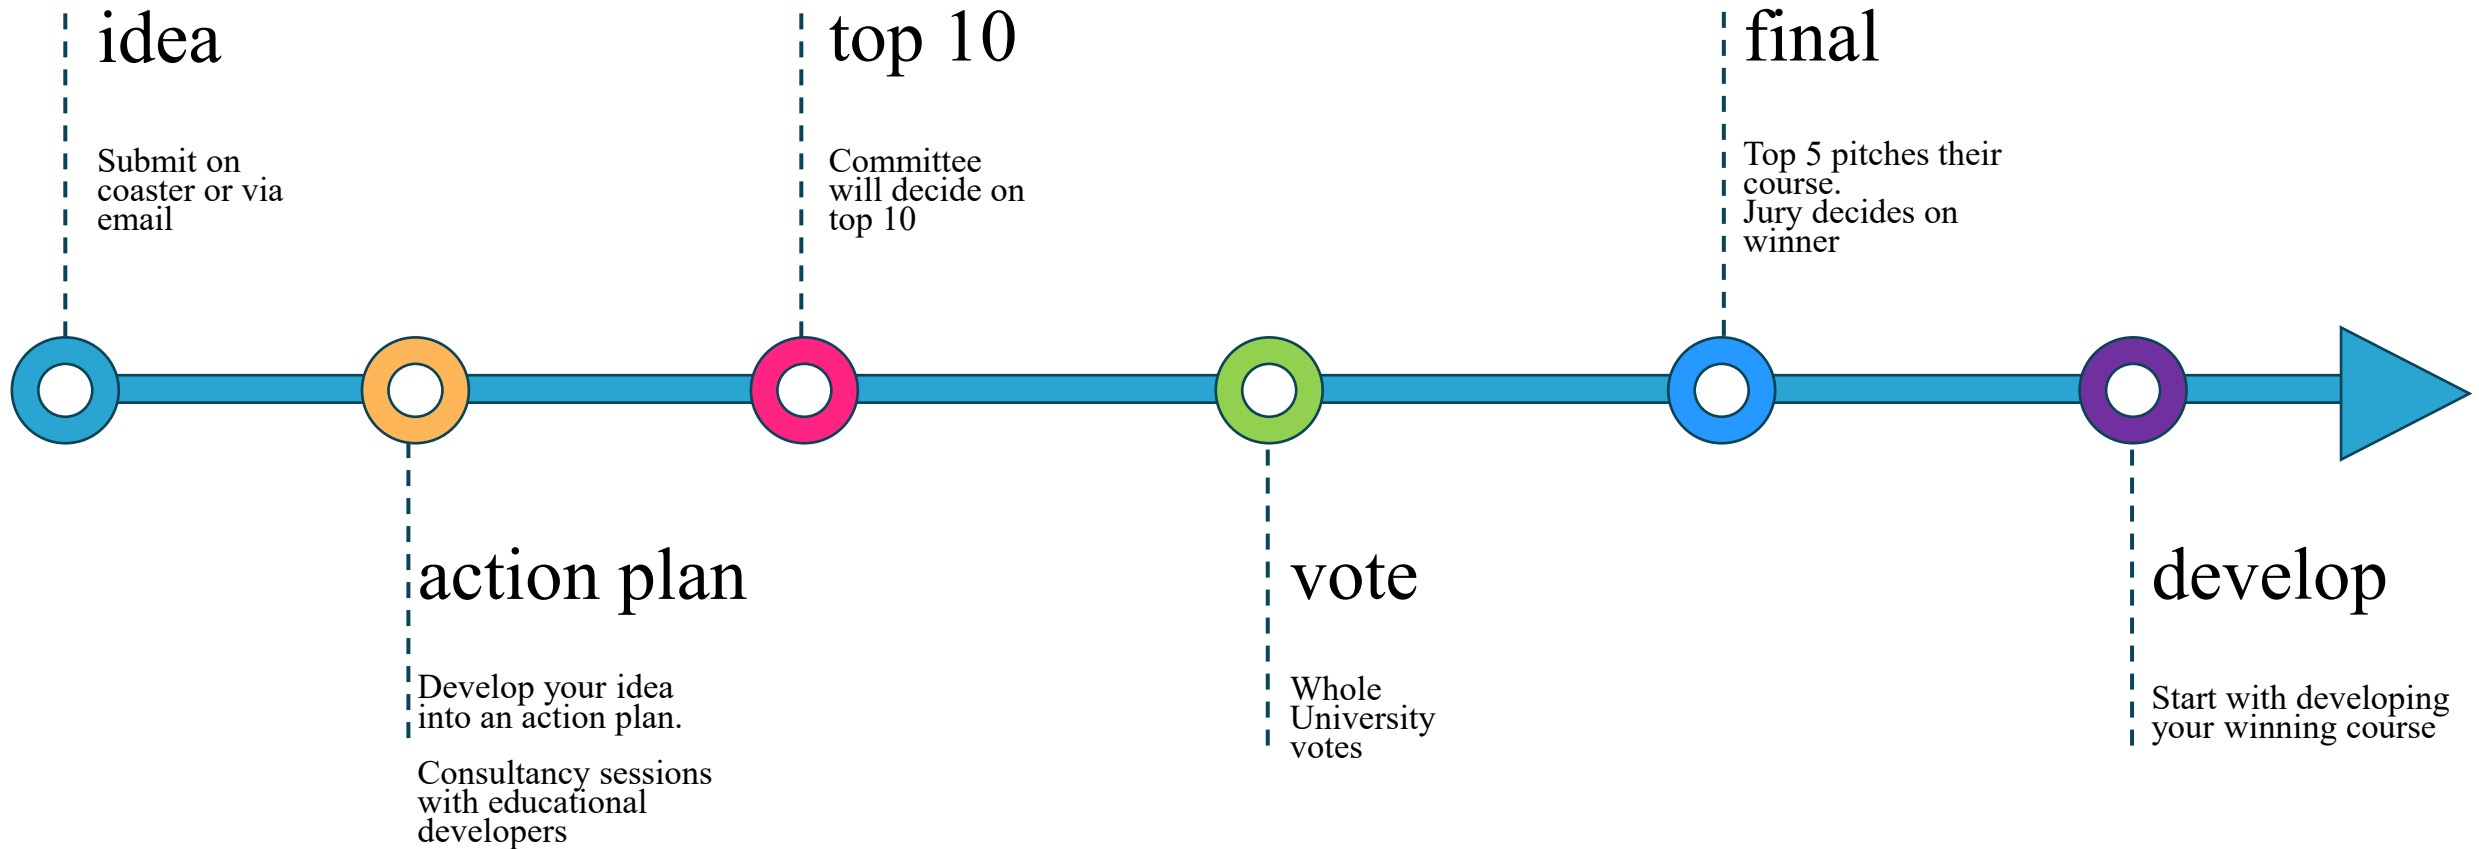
idea

Submit on coaster or via email

action plan

Develop your idea into an action plan.

Consultancy sessions with educational developers

top 10

Committee will decide on top 10

vote

Whole University votes

final

Top 5 pitches their course.
Jury decides on winner

develop

Start with developing your winning course